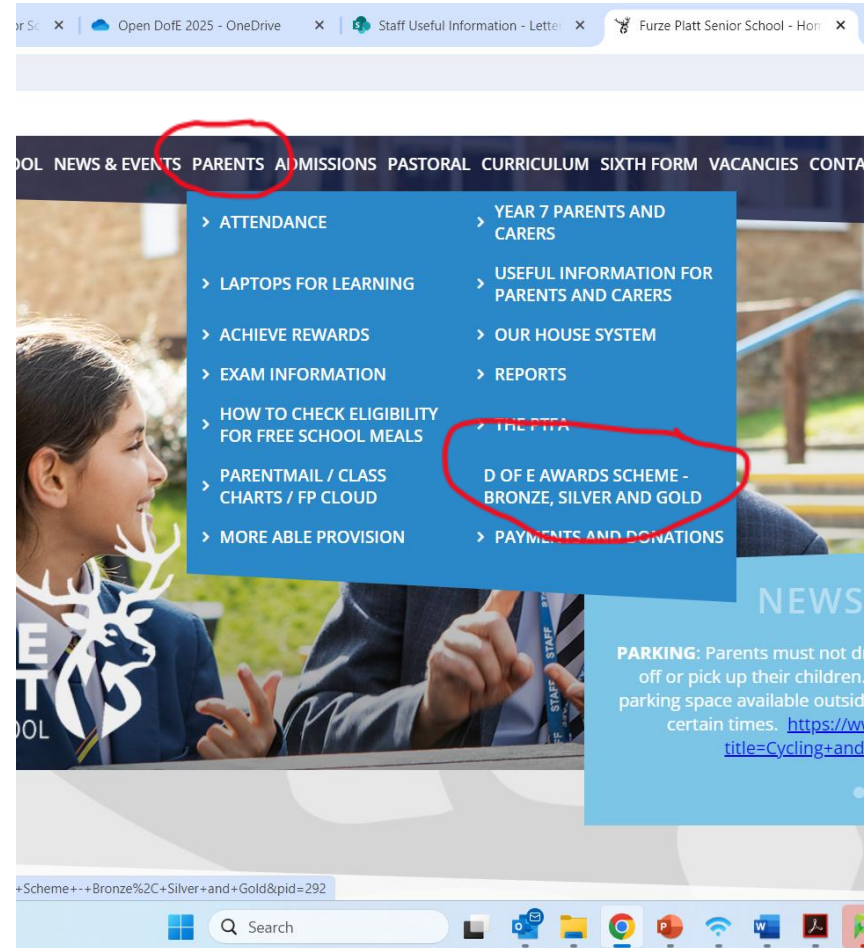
r Sc × Open DofE 2025 - OneDrive × Staff Useful Information - Letter × Furze Platt Senior School - Hon ×

OOL NEWS & EVENTS PARENTS ADMISSIONS PASTORAL CURRICULUM SIXTH FORM VACANCIES CONTA

> ATTENDANCE
> YEAR 7 PARENTS AND CARERS
> LAPTOPS FOR LEARNING
> USEFUL INFORMATION FOR PARENTS AND CARERS
> ACHIEVE REWARDS
> OUR HOUSE SYSTEM
> EXAM INFORMATION
> REPORTS
> HOW TO CHECK ELIGIBILITY FOR FREE SCHOOL MEALS
> THE PTFA
> PARENTMAIL / CLASS CHARTS / FP CLOUD
D OF E AWARDS SCHEME - BRONZE, SILVER AND GOLD
> MORE ABLE PROVISION
> PAYMENTS AND DONATIONS

E
T
OOL

STAFF

NEWS

PARKING: Parents must not d off or pick up their children. parking space available outsid certain times. https://w title=Cycling+and

+Scheme+-+Bronze%2C+Silver+and+Gold&pid=292

Search